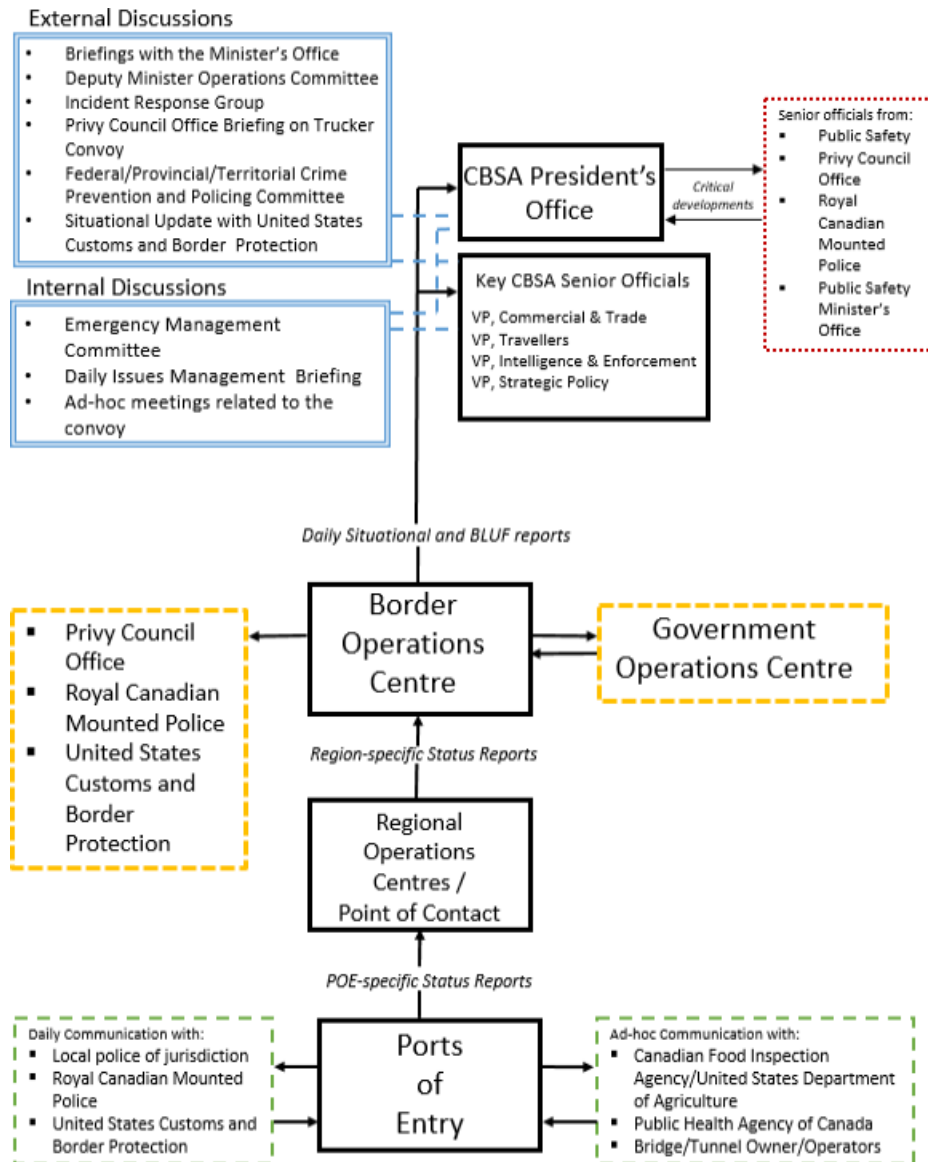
External Discussions

- Briefings with the Minister's Office
- Deputy Minister Operations Committee
- Incident Response Group
- Privy Council Office Briefing on Trucker Convoy
- Federal/Provincial/Territorial Crime Prevention and Policing Committee
- Situational Update with United States Customs and Border Protection

Internal Discussions

- Emergency Management Committee
- Daily Issues Management Briefing
- Ad-hoc meetings related to the convoy

CBSA President's Office

Critical developments

Senior officials from:
- Public Safety
- Privy Council Office
- Royal Canadian Mounted Police
- Public Safety Minister's Office

Key CBSA Senior Officials
VP, Commercial & Trade
VP, Travellers
VP, Intelligence & Enforcement
VP, Strategic Policy

Daily Situational and BLUF reports

- Privy Council Office
- Royal Canadian Mounted Police
- United States Customs and Border Protection

Border Operations Centre

Government Operations Centre

Region-specific Status Reports

Regional Operations Centres / Point of Contact

POE-specific Status Reports

Daily Communication with:
- Local police of jurisdiction
- Royal Canadian Mounted Police
- United States Customs and Border Protection

Ports of Entry

Ad-hoc Communication with:
- Canadian Food Inspection Agency/United States Department of Agriculture
- Public Health Agency of Canada
- Bridge/Tunnel Owner/Operators